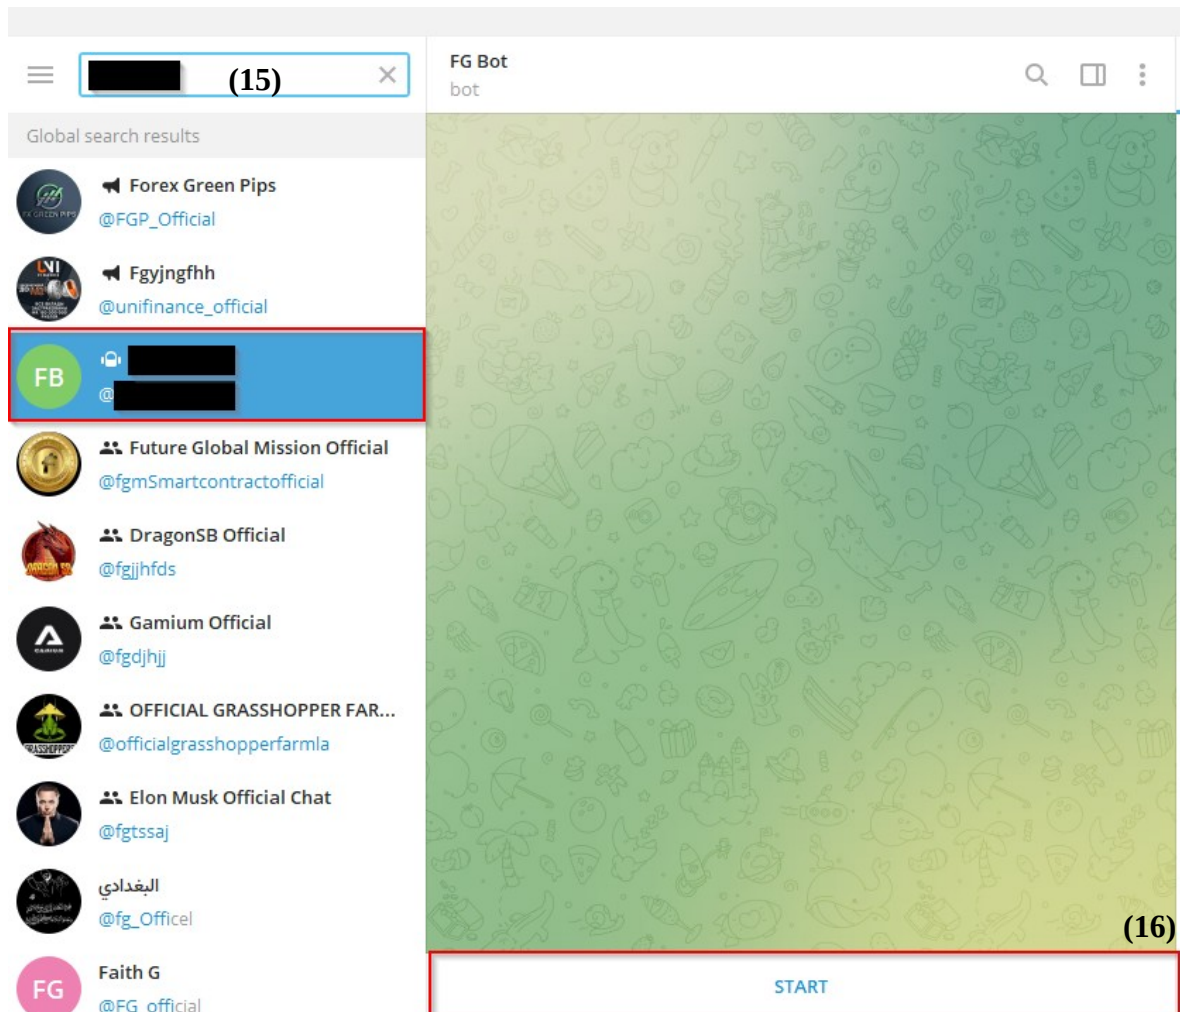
(15)

Global search results

Forex Green Pips
@FGP_Official

Fgyjngfhh
@unifinance_official

FB
@

Future Global Mission Official
@fgmSmartcontractofficial

DragonSB Official
@fgjjhfds

Gamium Official
@fgdjhjj

OFFICIAL GRASSHOPPER FAR...
@officialgrasshopperfarmla

Elon Musk Official Chat
@fgtssaj

البغدادي
@fg_Officel

FG
Faith G
@FG_official

FG Bot
bot

(16)

START